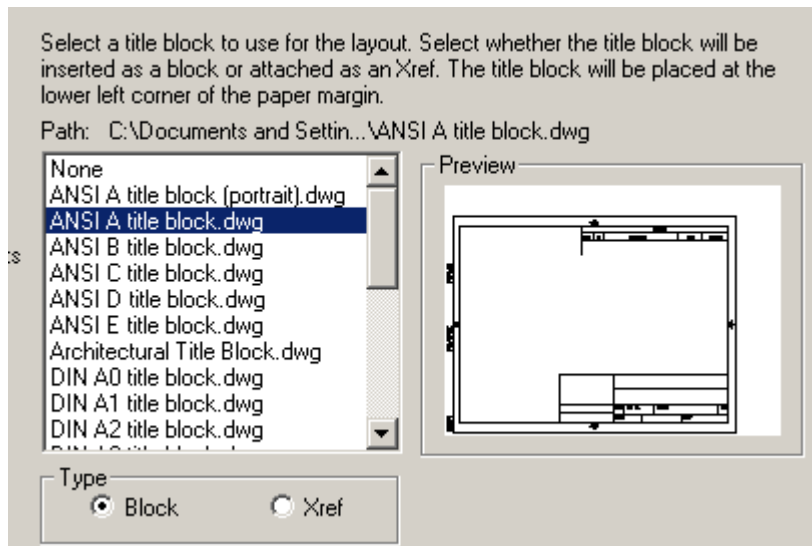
Select a title block to use for the layout. Select whether the title block will be inserted as a block or attached as an Xref. The title block will be placed at the lower left corner of the paper margin.

Path: C:\Documents and Settin...\ANSI A title block.dwg

ts

None
ANSI A title block (portrait).dwg
ANSI A title block.dwg
ANSI B title block.dwg
ANSI C title block.dwg
ANSI D title block.dwg
ANSI E title block.dwg
Architectural Title Block.dwg
DIN A0 title block.dwg
DIN A1 title block.dwg
DIN A2 title block.dwg
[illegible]

Preview

Type
Block
Xref